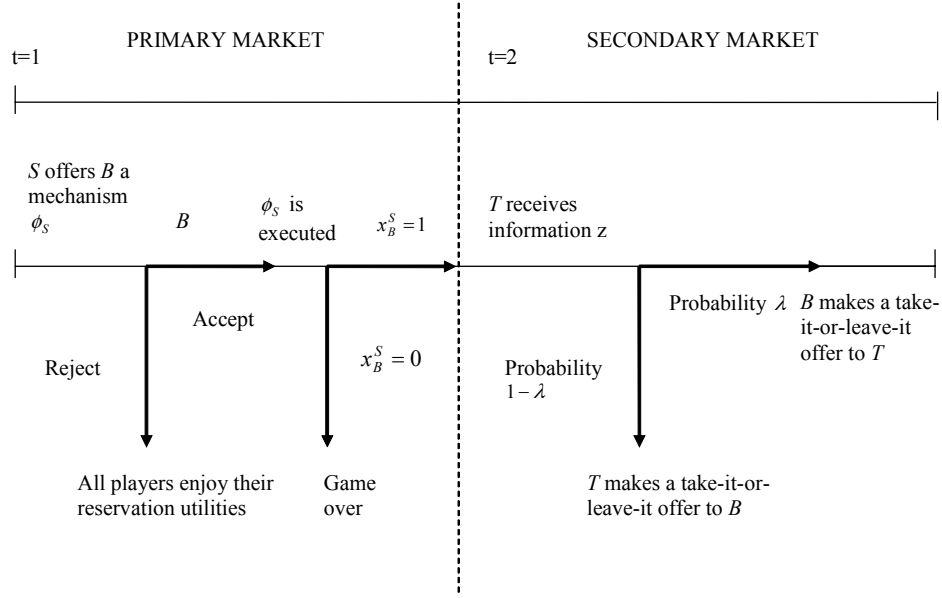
t=1

PRIMARY MARKET

t=2

SECONDARY MARKET

*S* offers *B* a mechanism $\phi_S$

*B*

$\phi_S$ is executed

$x_B^S = 1$

*T* receives information z

Accept

Reject

$x_B^S = 0$

Probability $\lambda$

*B* makes a take-it-or-leave-it offer to *T*

Probability $1-\lambda$

All players enjoy their reservation utilities

Game over

*T* makes a take-it-or-leave-it offer to *B*